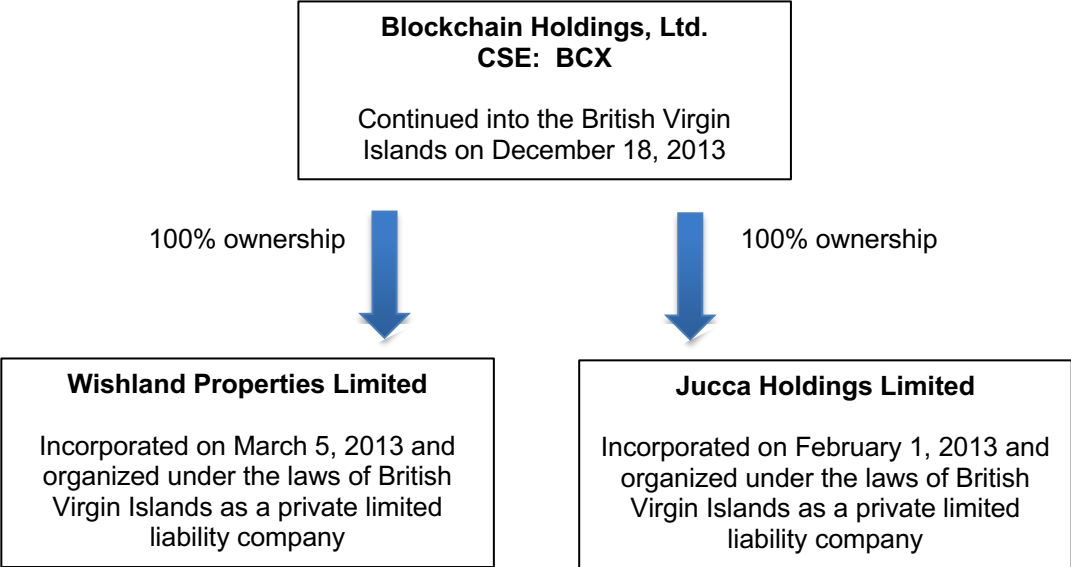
Blockchain Holdings, Ltd.
CSE: BCX

Continued into the British Virgin Islands on December 18, 2013

100% ownership

100% ownership

Wishland Properties Limited

Incorporated on March 5, 2013 and organized under the laws of British Virgin Islands as a private limited liability company

Jucca Holdings Limited

Incorporated on February 1, 2013 and organized under the laws of British Virgin Islands as a private limited liability company